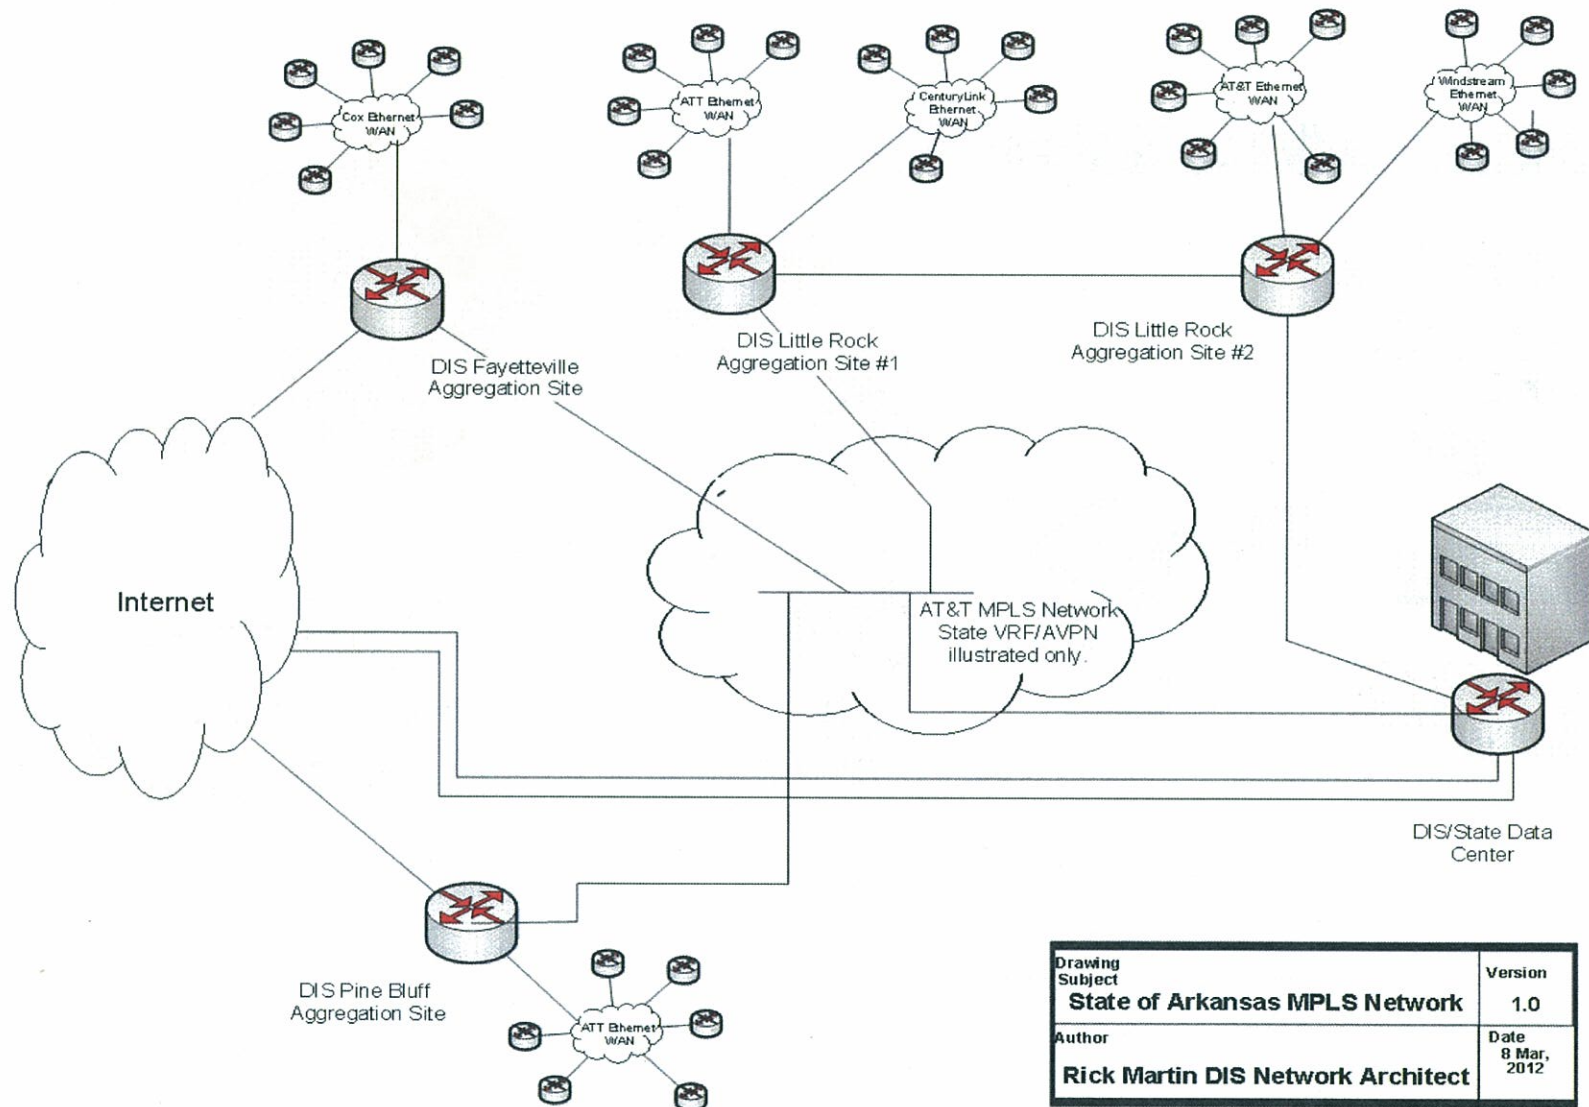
Cox Ethernet WAN

ATT Ethernet WAN

CenturyLink Ethernet WAN

AT&T Ethernet WAN

Windstream Ethernet WAN

DIS Fayetteville Aggregation Site

DIS Little Rock Aggregation Site #1

DIS Little Rock Aggregation Site #2

Internet

AT&T MPLS Network State VRF/AVPN illustrated only.

DIS/State Data Center

DIS Pine Bluff Aggregation Site

ATT Ethernet WAN

| Drawing Subject State of Arkansas MPLS Network | Version 1.0 |
|---|---|
| Author Rick Martin DIS Network Architect | Date 8 Mar, 2012 |